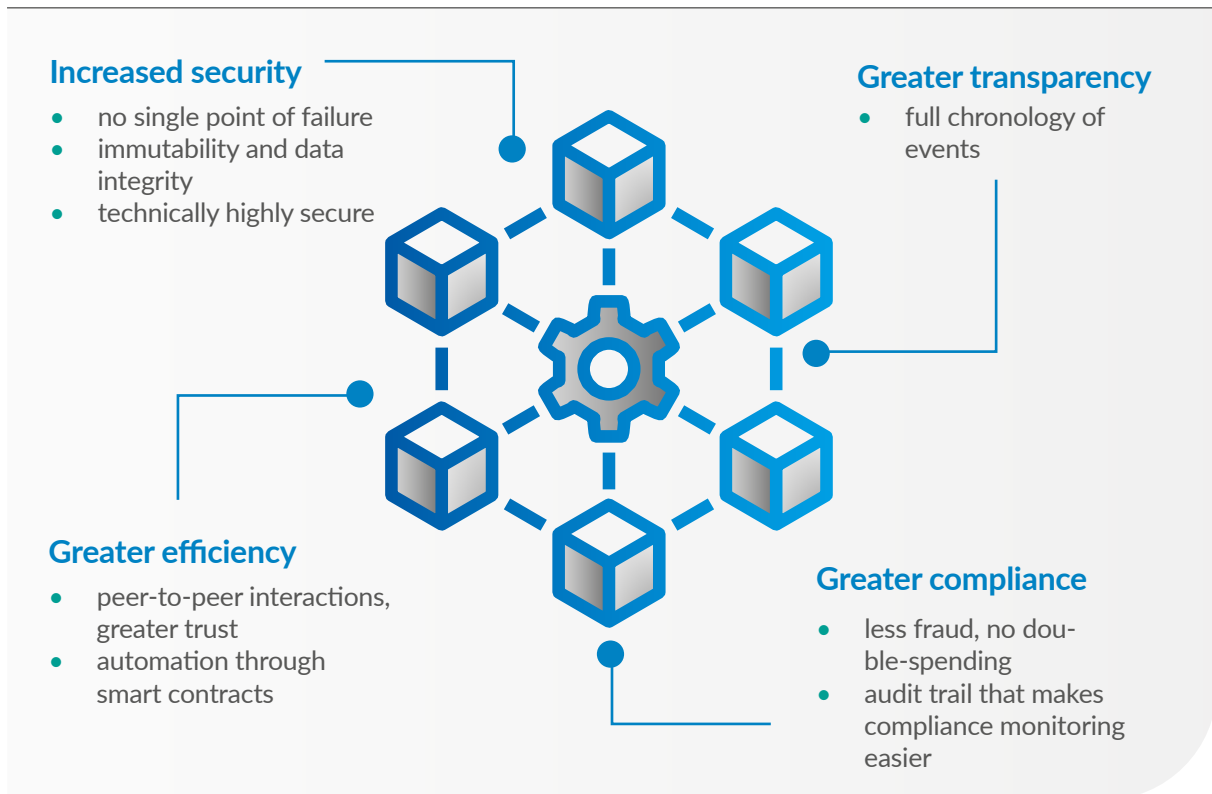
Increased security

- no single point of failure
- immutability and data integrity
- technically highly secure

Greater transparency

- full chronology of events

Greater efficiency

- peer-to-peer interactions, greater trust
- automation through smart contracts

Greater compliance

- less fraud, no double-spending
- audit trail that makes compliance monitoring easier